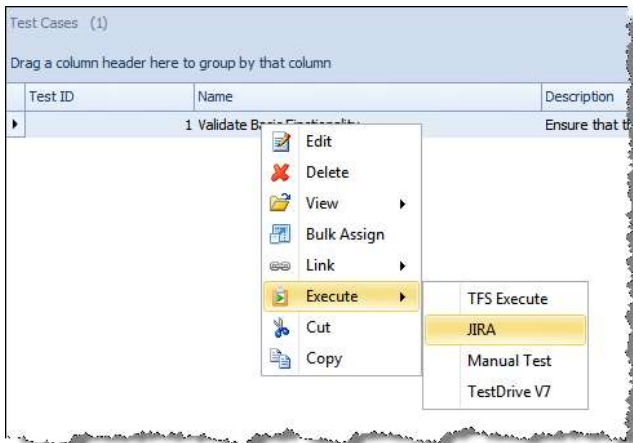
Test Cases (1)

Drag a column header here to group by that column

| Test ID | Name | Description |
|---|---|---|
| 1 | Validate Ba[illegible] | Ensure that t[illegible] |

Edit
Delete
View
Bulk Assign
Link
Execute
Cut
Copy

TFS Execute
JIRA
Manual Test
TestDrive V7